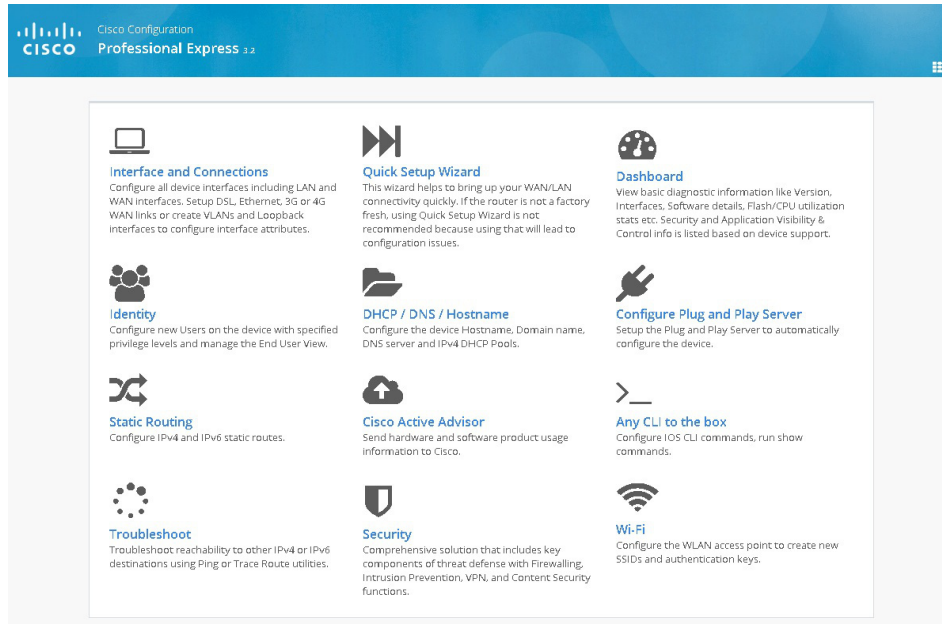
CISCO

Cisco Configuration
Professional Express 3.2

Interface and Connections
Configure all device interfaces including LAN and WAN interfaces. Setup DSL, Ethernet, 3G or 4G WAN links or create VLANs and Loopback interfaces to configure interface attributes.

Quick Setup Wizard
This wizard helps to bring up your WAN/LAN connectivity quickly. If the router is not a factory fresh, using Quick Setup Wizard is not recommended because using that will lead to configuration issues.

Dashboard
View basic diagnostic information like Version, Interfaces, Software details, Flash/CPU utilization stats etc. Security and Application Visibility & Control info is listed based on device support.

Identity
Configure new Users on the device with specified privilege levels and manage the End User View.

DHCP / DNS / Hostname
Configure the device Hostname, Domain name, DNS server and IPv4 DHCP Pools.

Configure Plug and Play Server
Setup the Plug and Play Server to automatically configure the device.

Static Routing
Configure IPv4 and IPv6 static routes.

Cisco Active Advisor
Send hardware and software product usage information to Cisco.

>_

Any CLI to the box
Configure IOS CLI commands, run show commands.

Troubleshoot
Troubleshoot reachability to other IPv4 or IPv6 destinations using Ping or Trace Route utilities.

Security
Comprehensive solution that includes key components of threat defense with Firewalling, Intrusion Prevention, VPN, and Content Security functions.

Wi-Fi
Configure the WLAN access point to create new SSIDs and authentication keys.